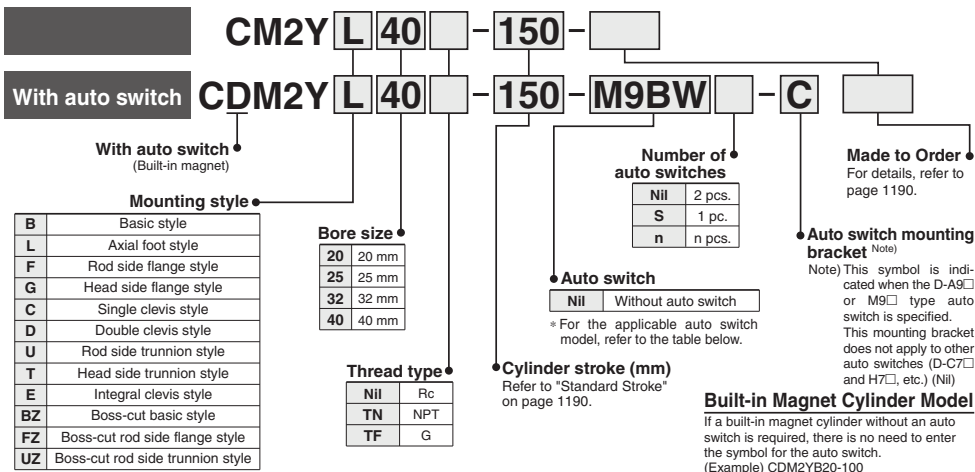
CM2Y L 40 - 150 -

With auto switch CDM2Y L 40 - 150 - M9BW - C

With auto switch (Built-in magnet)

Mounting style

| B | Basic style |
|---|---|
| L | Axial foot style |
| F | Rod side flange style |
| G | Head side flange style |
| C | Single clevis style |
| D | Double clevis style |
| U | Rod side trunnion style |
| T | Head side trunnion style |
| E | Integral clevis style |
| BZ | Boss-cut basic style |
| FZ | Boss-cut rod side flange style |
| UZ | Boss-cut rod side trunnion style |

Bore size

| 20 | 20 mm |
|---|---|
| 25 | 25 mm |
| 32 | 32 mm |
| 40 | 40 mm |

Thread type

| Nil | Rc |
|---|---|
| TN | NPT |
| TF | G |

Cylinder stroke (mm)
Refer to "Standard Stroke" on page 1190.

Number of auto switches

| Nil | 2 pcs. |
|---|---|
| S | 1 pc. |
| n | n pcs. |

Auto switch

| Nil | Without auto switch |
|---|---|

* For the applicable auto switch model, refer to the table below.

Made to Order
For details, refer to page 1190.

Auto switch mounting bracket Note)
Note) This symbol is indicated when the D-A9□ or M9□ type auto switch is specified. This mounting bracket does not apply to other auto switches (D-C7□ and H7□, etc.) (Nil)

Built-in Magnet Cylinder Model
If a built-in magnet cylinder without an auto switch is required, there is no need to enter the symbol for the auto switch.
(Example) CDM2YB20-100